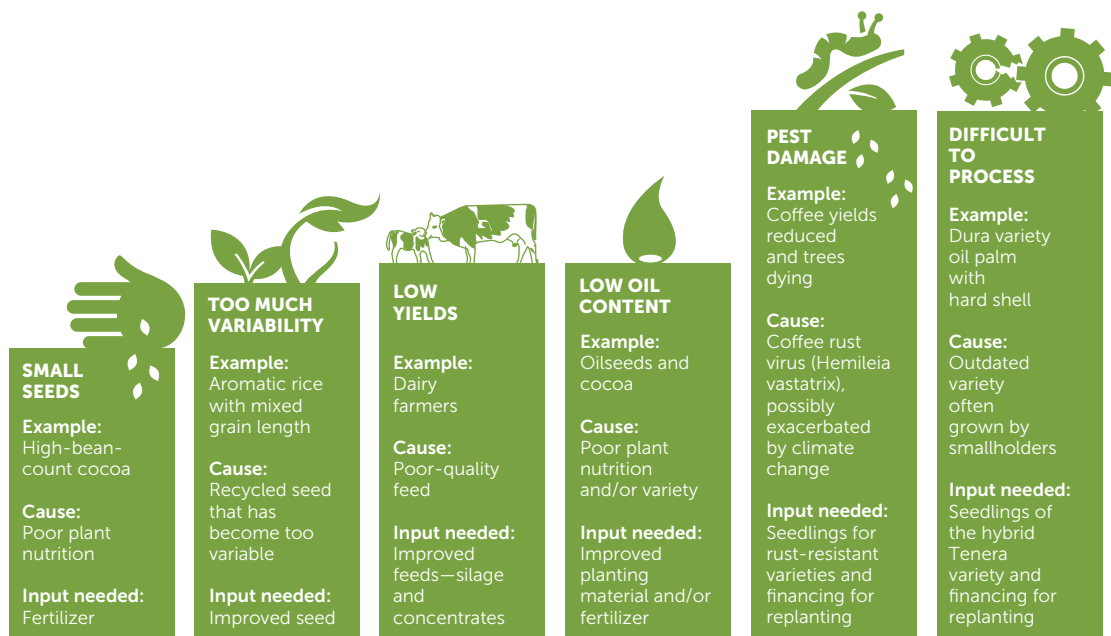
SMALL SEEDS

Example:
High-bean-count cocoa

Cause:
Poor plant nutrition

Input needed:
Fertilizer

TOO MUCH VARIABILITY

Example:
Aromatic rice with mixed grain length

Cause:
Recycled seed that has become too variable

Input needed:
Improved seed

LOW YIELDS

Example:
Dairy farmers

Cause:
Poor-quality feed

Input needed:
Improved feeds—silage and concentrates

LOW OIL CONTENT

Example:
Oilseeds and cocoa

Cause:
Poor plant nutrition and/or variety

Input needed:
Improved planting material and/or fertilizer

PEST DAMAGE

Example:
Coffee yields reduced and trees dying

Cause:
Coffee rust virus (Hemileia vastatrix), possibly exacerbated by climate change

Input needed:
Seedlings for rust-resistant varieties and financing for replanting

DIFFICULT TO PROCESS

Example:
Dura variety oil palm with hard shell

Cause:
Outdated variety often grown by smallholders

Input needed:
Seedlings of the hybrid Tenera variety and financing for replanting